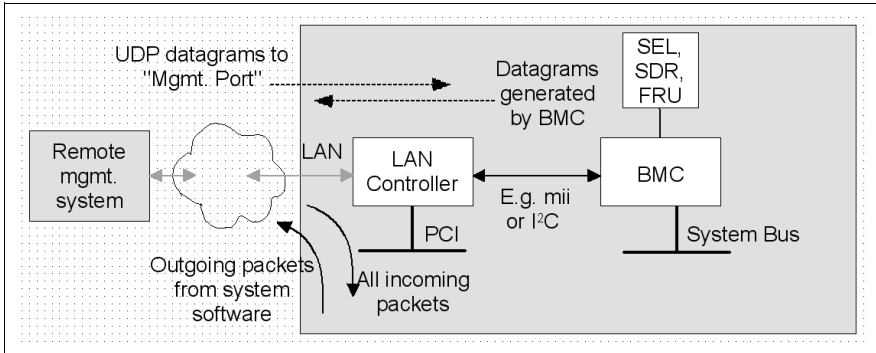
UDP datagrams to "Mgmt. Port"

Datagrams generated by BMC

SEL, SDR, FRU

Remote mgmt. system

LAN

LAN Controller

BMC

E.g. mii or I$^2$C

PCI

System Bus

Outgoing packets from system software

All incoming packets